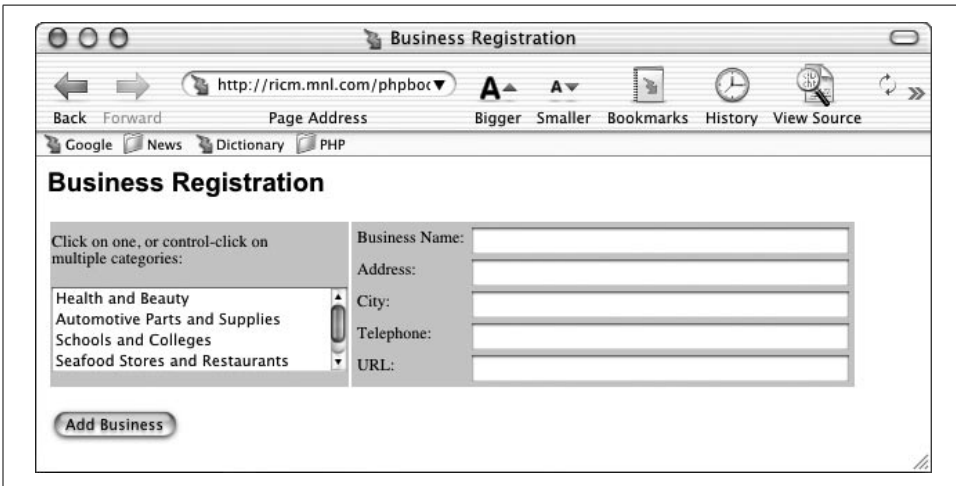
Business Registration

http://ricm.mnl.com/phpboo

Back Forward Page Address Bigger Smaller Bookmarks History View Source

Google News Dictionary PHP

Business Registration

Click on one, or control-click on multiple categories:

Health and Beauty
Automotive Parts and Supplies
Schools and Colleges
Seafood Stores and Restaurants

Business Name:
Address:
City:
Telephone:
URL:

Add Business